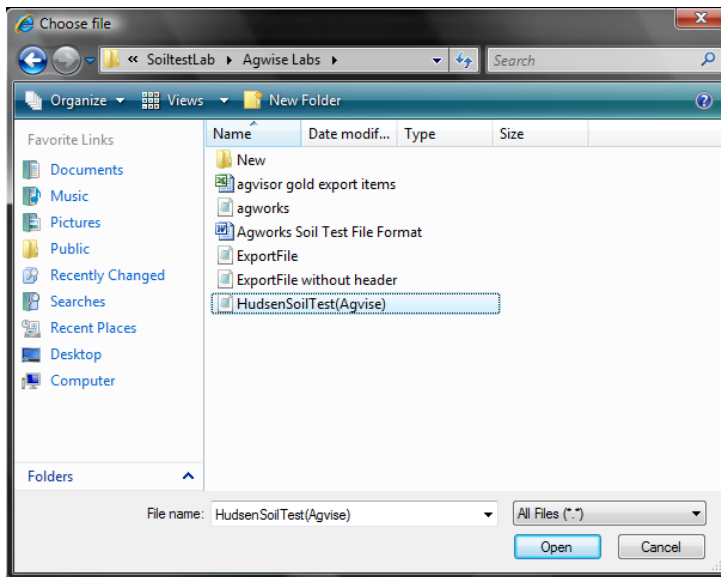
Choose file

« SoiltestLab ▸ Agwise Labs ▸

Search

Organize ▾ Views ▾ New Folder

Favorite Links

Documents
Music
Pictures
Public
Recently Changed
Searches
Recent Places
Desktop
Computer

Folders

| Name | Date modif... | Type | Size |
|---|---|---|---|
| New | | | |
| agvisor gold export items | | | |
| agworks | | | |
| Agworks Soil Test File Format | | | |
| ExportFile | | | |
| ExportFile without header | | | |
| HudsenSoilTest(Agvise) | | | |

File name: HudsenSoilTest(Agvise)

All Files (*.*)

Open

Cancel